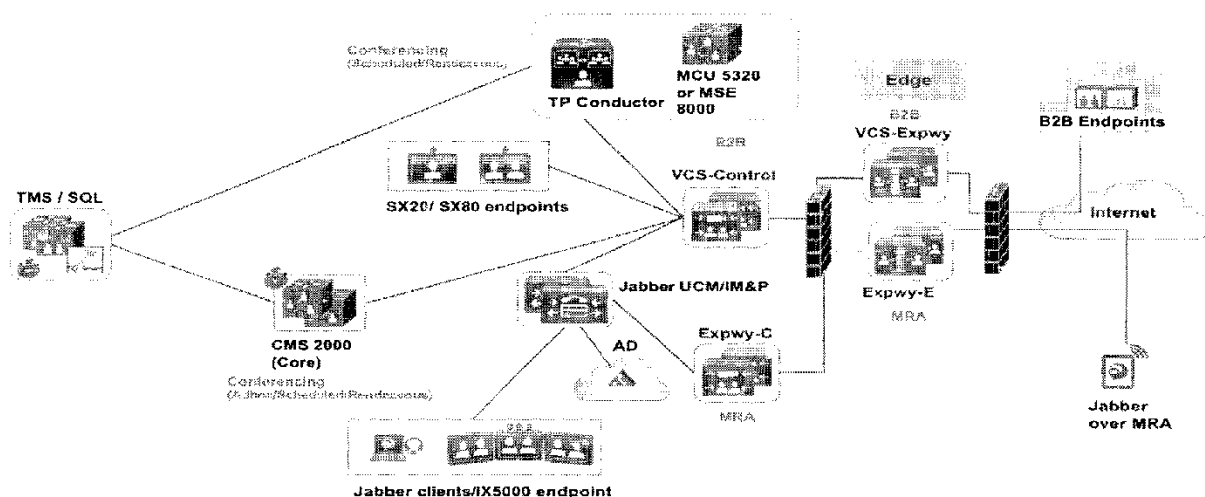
Conferencing (Scheduled/Rendezvous)

TP Conductor

MCU 5320 or MSE 8000

Edge

B2B

VCS-Expwy

B2B Endpoints

B2B

VCS-Control

SX20/ SX80 endpoints

TMS / SQL

Internet

Expwy-E

MRA

Jabber UCM/IM&P

CMS 2000 (Core)

AD

Expwy-C

Conferencing (Adhoc/Scheduled/Rendezvous)

MRA

Jabber over MRA

Jabber clients/IX5000 endpoint